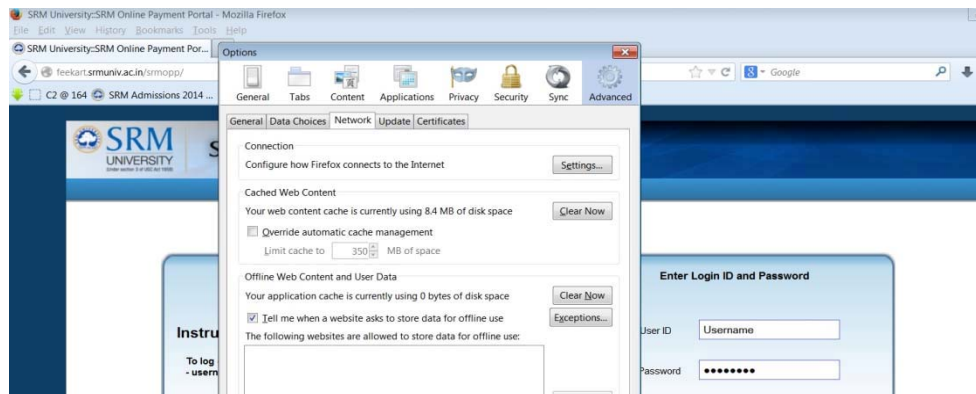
SRM University::SRM Online Payment Portal - Mozilla Firefox
File Edit View History Bookmarks Tools Help
SRM University::SRM Online Payment Por...
feekart.srmuniv.ac.in/srmopp/
C2 @ 164 SRM Admissions 2014 ...
Google
SRM
UNIVERSITY
Instru
To log
- usern
Enter Login ID and Password
User ID
Username
Password
••••••••

Options
General Tabs Content Applications Privacy Security Sync Advanced
General Data Choices Network Update Certificates
Connection
Configure how Firefox connects to the Internet
Settings...
Cached Web Content
Your web content cache is currently using 8.4 MB of disk space
Clear Now
Override automatic cache management
Limit cache to 350 MB of space
Offline Web Content and User Data
Your application cache is currently using 0 bytes of disk space
Clear Now
Tell me when a website asks to store data for offline use
Exceptions...
The following websites are allowed to store data for offline use: